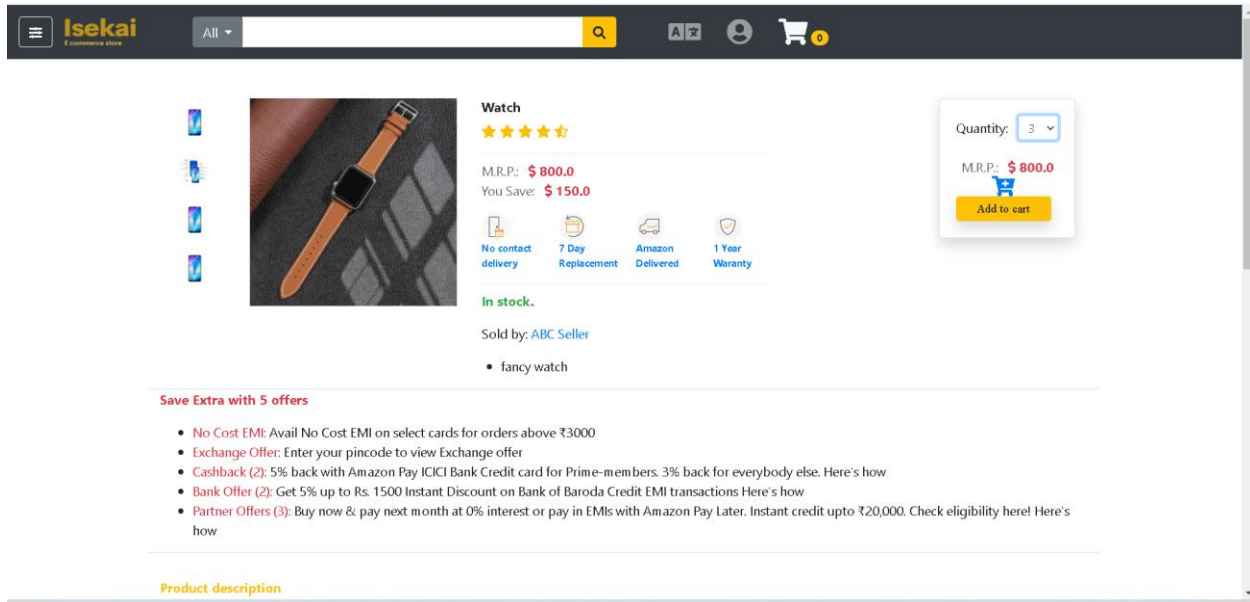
Isekai
E commerce store

All

0

Watch

M.R.P.: $ 800.0
You Save: $ 150.0

No contact delivery
7 Day Replacement
Amazon Delivered
1 Year Waranty

In stock.

Sold by: ABC Seller

• fancy watch

Quantity: 3

M.R.P.: $ 800.0

Add to cart

Save Extra with 5 offers

• No Cost EMI: Avail No Cost EMI on select cards for orders above ₹3000
• Exchange Offer: Enter your pincode to view Exchange offer
• Cashback (2): 5% back with Amazon Pay ICICI Bank Credit card for Prime-members. 3% back for everybody else. Here's how
• Bank Offer (2): Get 5% up to Rs. 1500 Instant Discount on Bank of Baroda Credit EMI transactions Here's how
• Partner Offers (3): Buy now & pay next month at 0% interest or pay in EMIs with Amazon Pay Later. Instant credit upto ₹20,000. Check eligibility here! Here's how

Product description